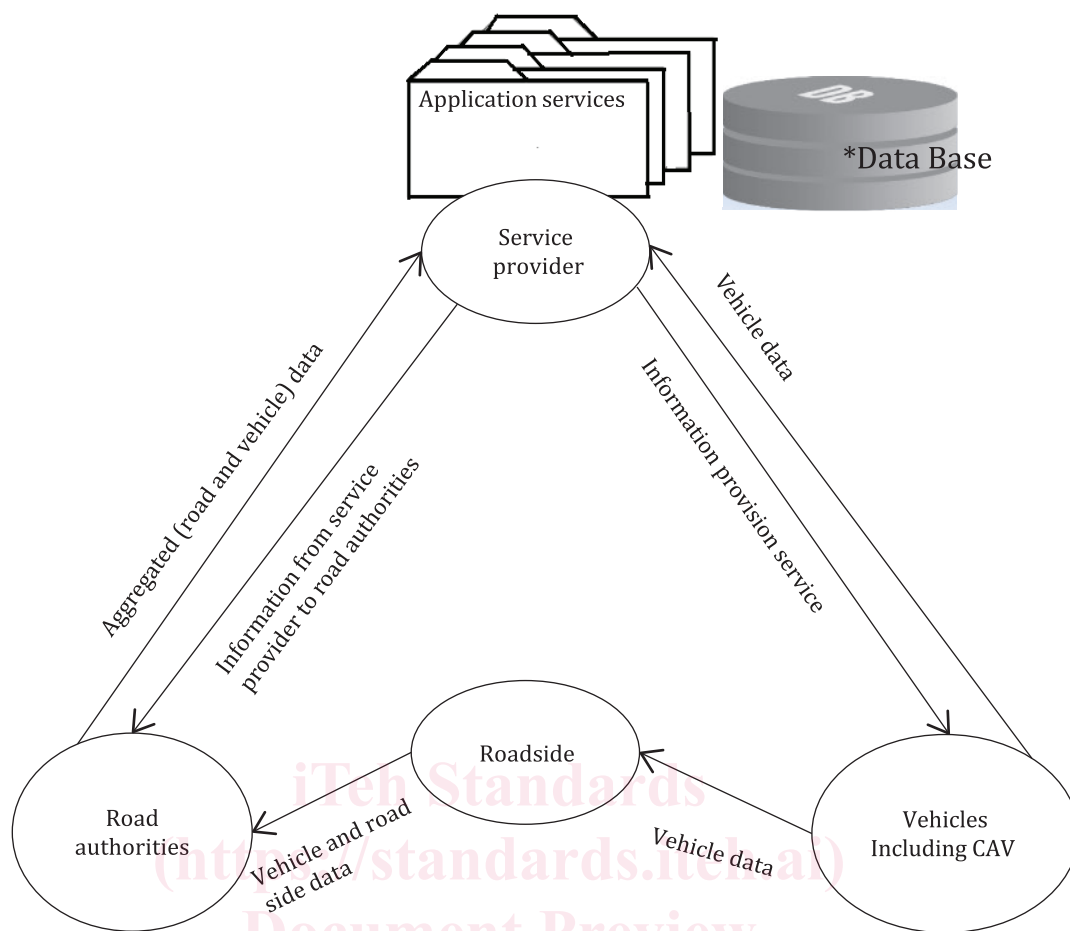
Application services

DB

*Data Base

Service provider

Vehicle data

Information provision service

Aggregated (road and vehicle) data

Information from service provider to road authorities

Road authorities

Roadside

Vehicles Including CAV

Vehicle and road side data

Vehicle data

iTeh Standards
(https://standards.iteh.ai)
Document Preview